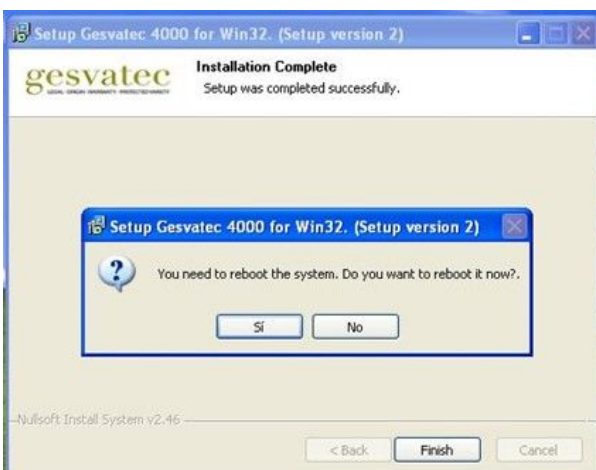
Setup Gesvatec 4000 for Win32. (Setup version 2)

gesvatec
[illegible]

Installation Complete
Setup was completed successfully.

Setup Gesvatec 4000 for Win32. (Setup version 2)

You need to reboot the system. Do you want to reboot it now?.

Sí
No

Nullsoft Install System v2.46

< Back
Finish
Cancel